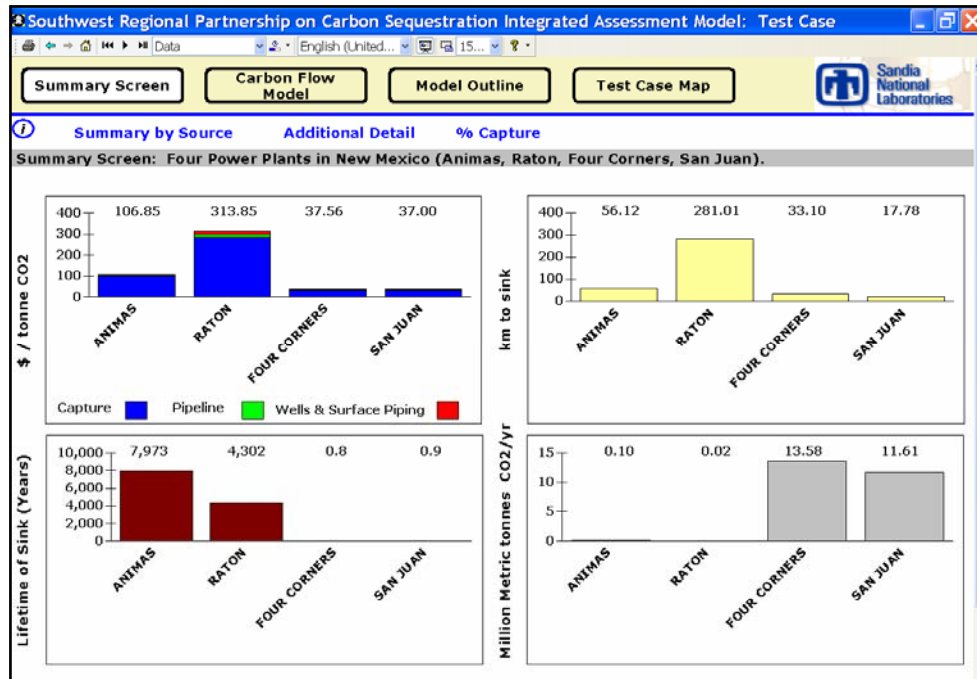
Southwest Regional Partnership on Carbon Sequestration Integrated Assessment Model: Test Case

Data English (United... 15...

Summary Screen

Carbon Flow Model

Model Outline

Test Case Map

Sandia National Laboratories

Summary by Source Additional Detail % Capture

Summary Screen: Four Power Plants in New Mexico (Animas, Raton, Four Corners, San Juan).

$ / tonne CO2

400 300 200 100 0

106.85 313.85 37.56 37.00

ANIMAS RATON FOUR CORNERS SAN JUAN

Capture Pipeline Wells & Surface Piping

km to sink

400 300 200 100 0

56.12 281.01 33.10 17.78

ANIMAS RATON FOUR CORNERS SAN JUAN

Lifetime of Sink (Years)

10,000 8,000 6,000 4,000 2,000 0

7,973 4,302 0.8 0.9

ANIMAS RATON FOUR CORNERS SAN JUAN

Million Metric tonnes CO2/yr

15 10 5 0

0.10 0.02 13.58 11.61

ANIMAS RATON FOUR CORNERS SAN JUAN